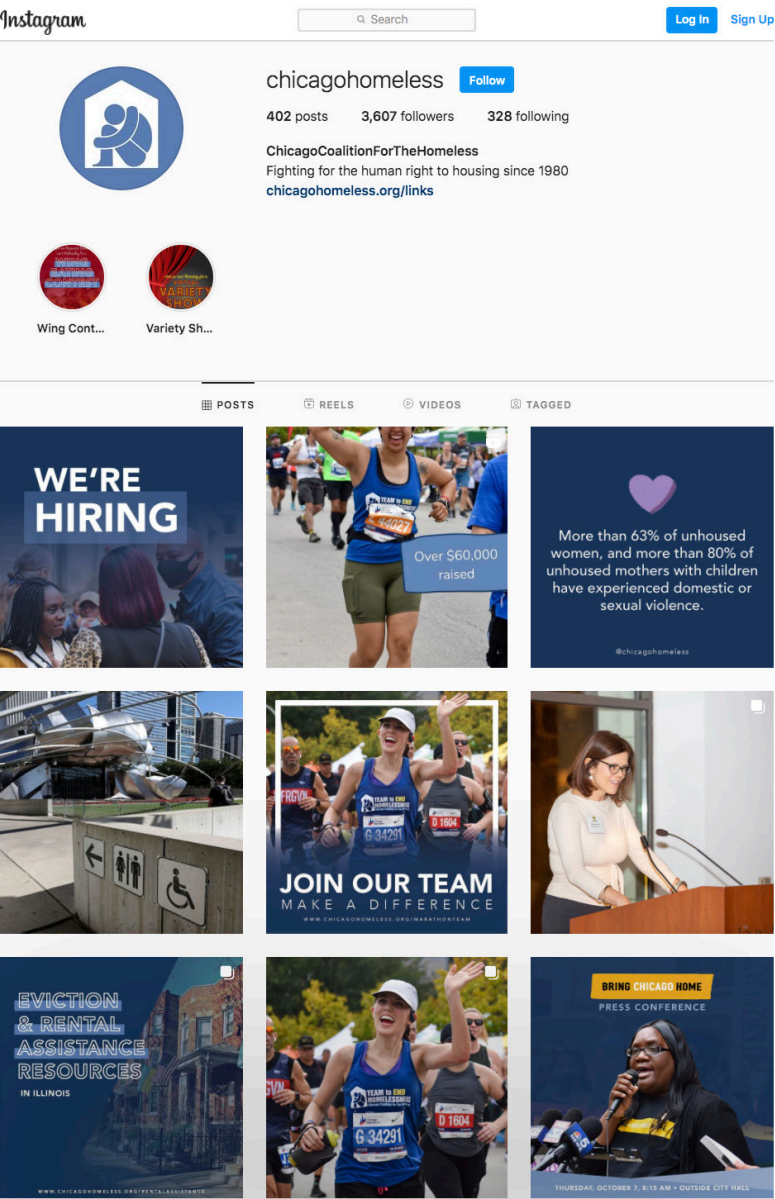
Instagram

Search

Log In Sign Up

chicagohomeless Follow

402 posts 3,607 followers 328 following

ChicagoCoalitionForTheHomeless
Fighting for the human right to housing since 1980
chicagohomeless.org/links

Wing Cont...

Variety Sh...

POSTS REELS VIDEOS TAGGED

WE'RE HIRING

Over $60,000 raised

More than 63% of unhoused women, and more than 80% of unhoused mothers with children have experienced domestic or sexual violence.

@chicagohomeless

JOIN OUR TEAM
MAKE A DIFFERENCE
WWW.CHICAGOHOMELESS.ORG/MARATHONTEAM

G 34291 D 1604

EVICTION & RENTAL ASSISTANCE RESOURCES
IN ILLINOIS

WWW.CHICAGOHOMELESS.ORG/RENTALASSISTANCE

G 34291 D 1604

BRING CHICAGO HOME
PRESS CONFERENCE

THURSDAY, OCTOBER 7, 8:15 AM • OUTSIDE CITY HALL